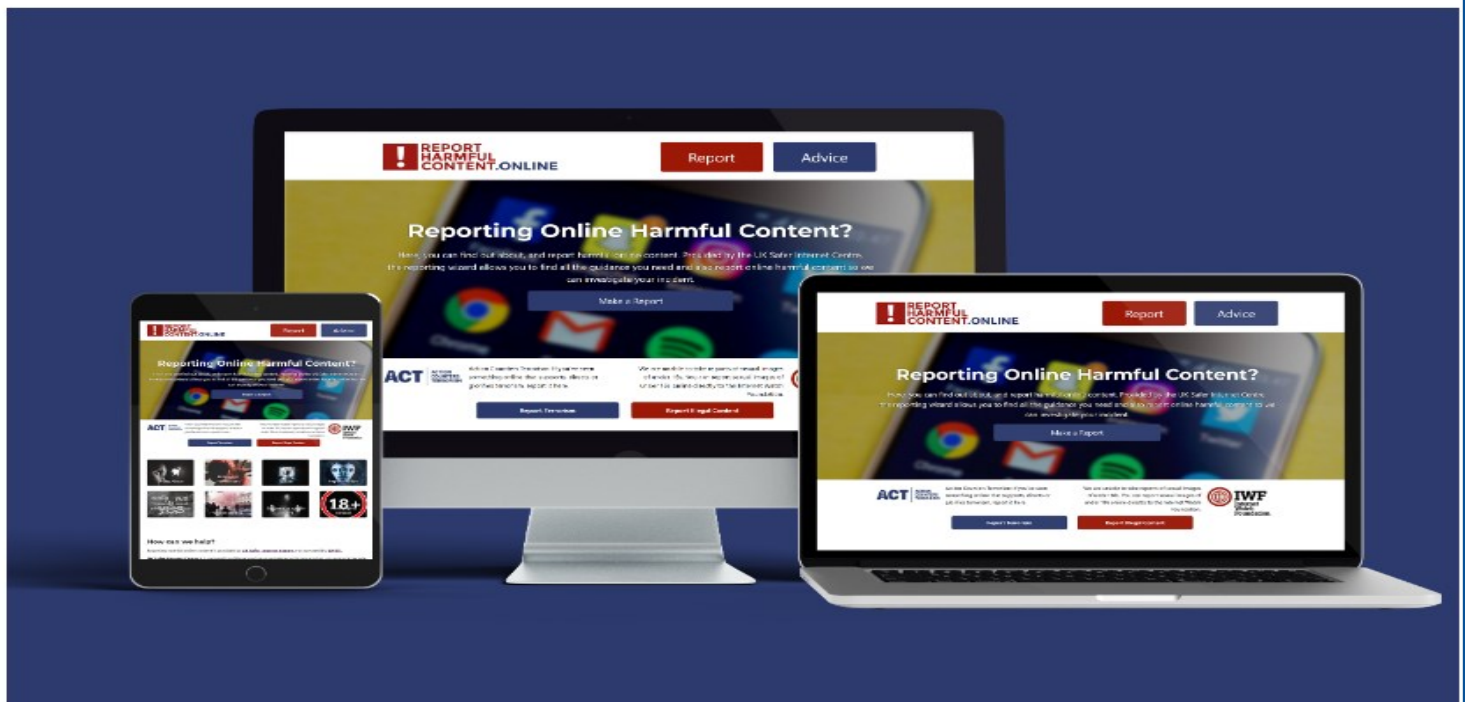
REPORT HARMFUL CONTENT.ONLINE

Report

Advice

Reporting Online Harmful Content?

Here you can find out about, and report harmful online content. Provided by the UK Safer Internet Centre. The reporting wizard allows you to find all the guidance you need and also report online harmful content so we can investigate your incident.

Make a Report

ACT

Action Counters Terrorism. If you see something online that supports, directs or glorifies terrorism, report it here.

We are unable to take reports of sexual images of under 18s. You can report sexual images of under 18s online directly to the Internet Watch Foundation.

Report Terrorism

Report Illegal Content

IWF

REPORT HARMFUL CONTENT.ONLINE

Report

Advice

Reporting Online Harmful Content?

Make a Report

18+

How can we help?

REPORT HARMFUL CONTENT.ONLINE

Report

Advice

Reporting Online Harmful Content?

Here you can find out about, and report harmful online content. Provided by the UK Safer Internet Centre. The reporting wizard allows you to find all the guidance you need and also report online harmful content so we can investigate your incident.

Make a Report

ACT

IWF

Report Terrorism

Report Illegal Content